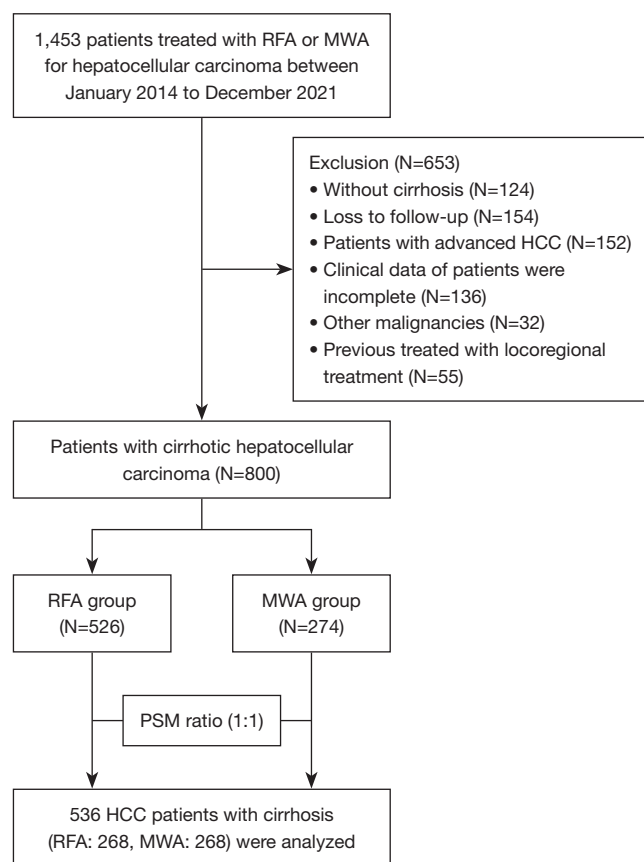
1,453 patients treated with RFA or MWA for hepatocellular carcinoma between January 2014 to December 2021

Exclusion (N=653)
• Without cirrhosis (N=124)
• Loss to follow-up (N=154)
• Patients with advanced HCC (N=152)
• Clinical data of patients were incomplete (N=136)
• Other malignancies (N=32)
• Previous treated with locoregional treatment (N=55)

Patients with cirrhotic hepatocellular carcinoma (N=800)

RFA group (N=526)

MWA group (N=274)

PSM ratio (1:1)

536 HCC patients with cirrhosis (RFA: 268, MWA: 268) were analyzed